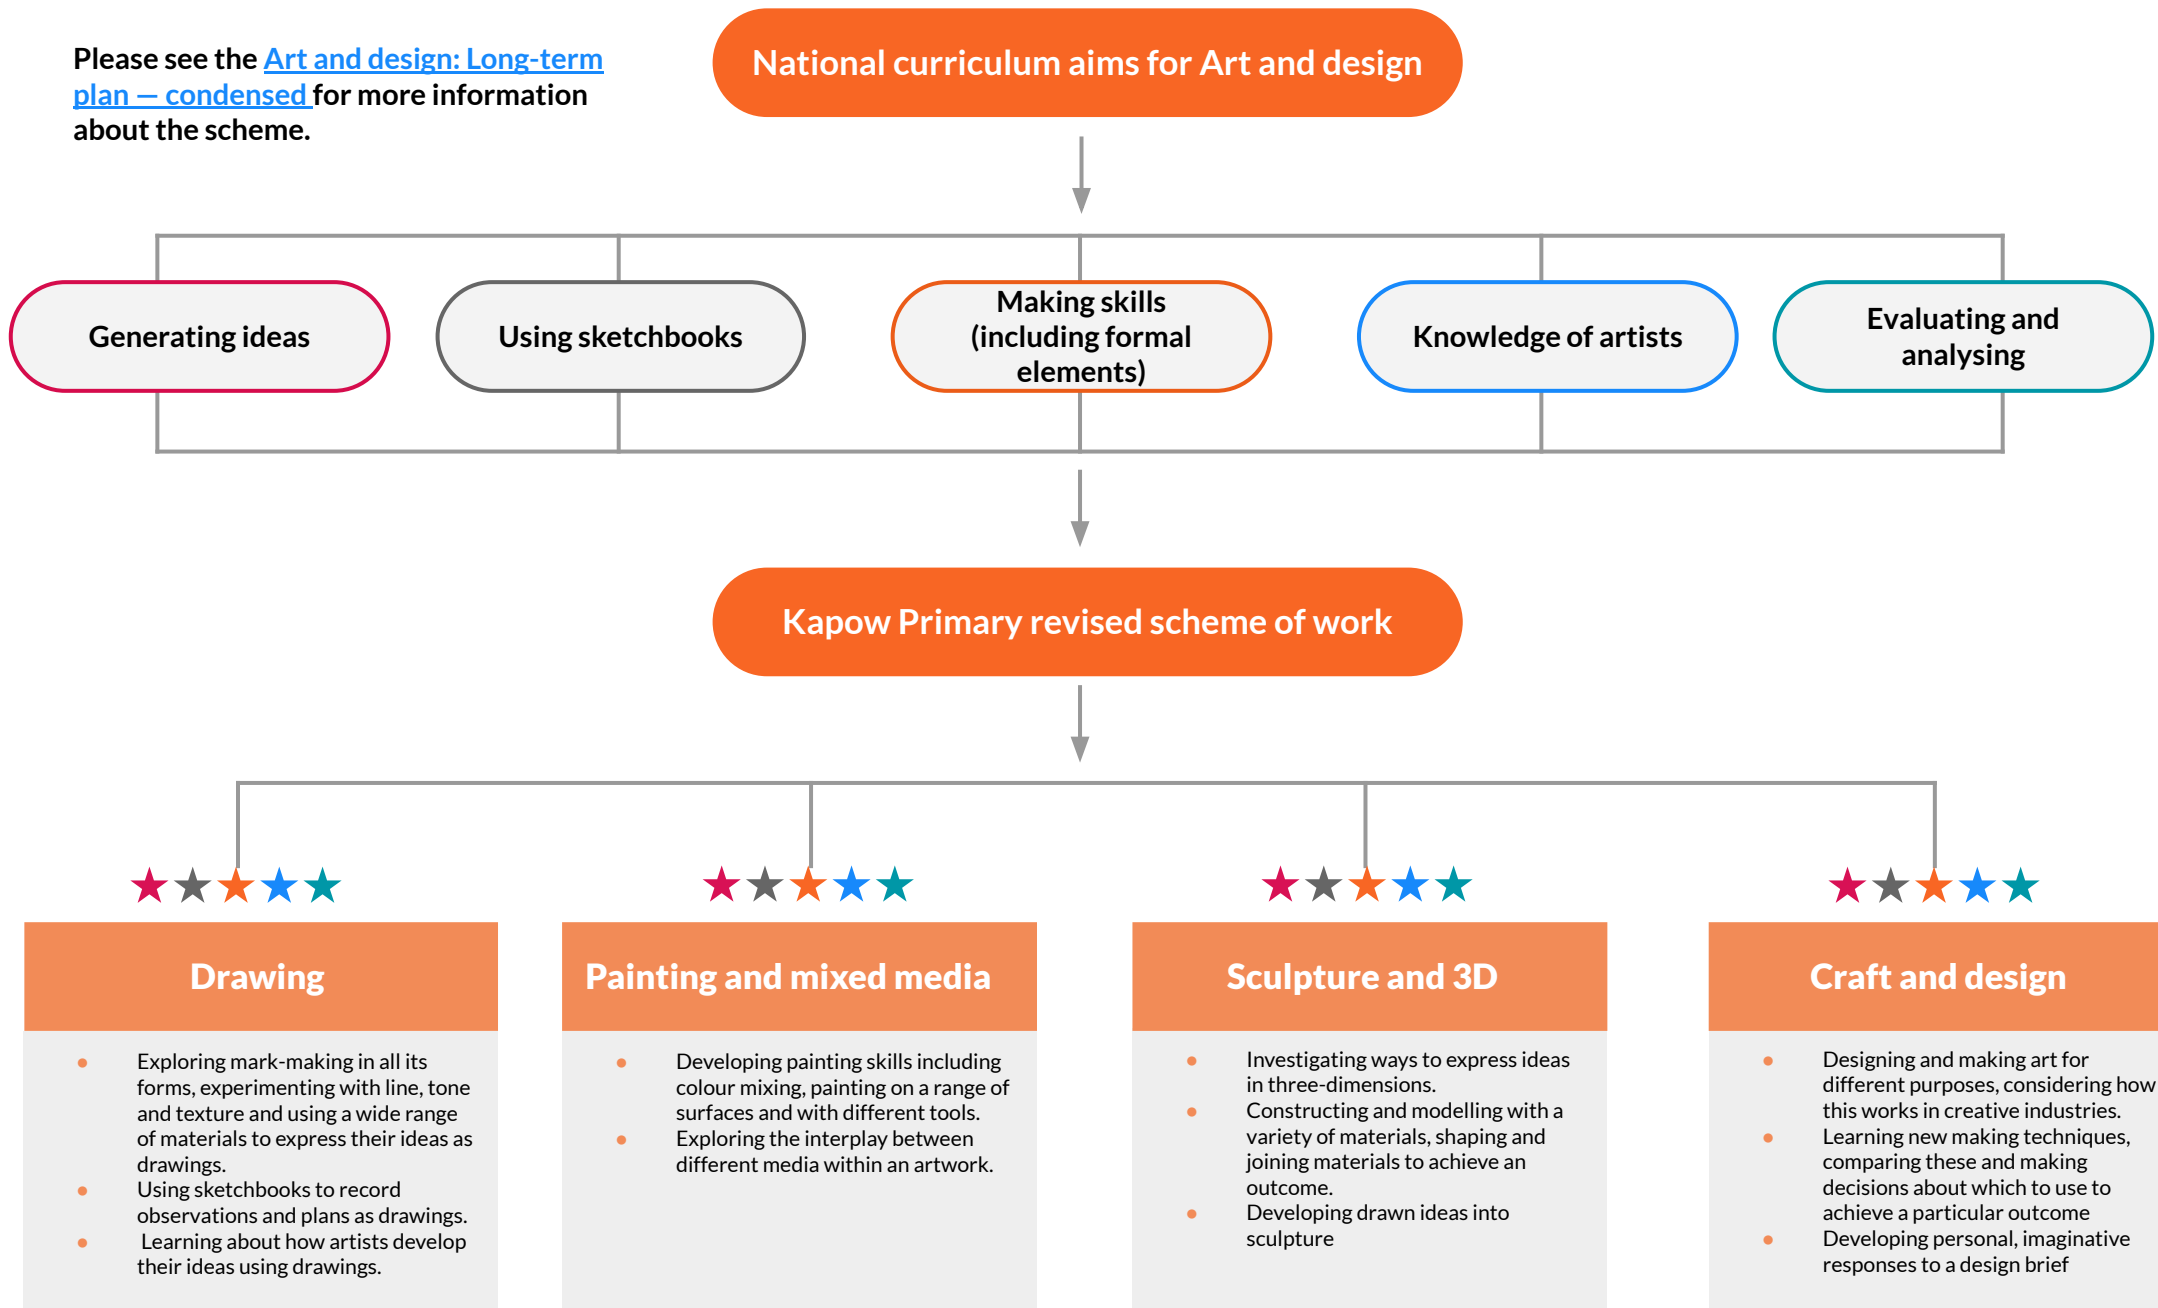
Please see the Art and design: Long-term plan – condensed for more information about the scheme.

National curriculum aims for Art and design

Generating ideas

Using sketchbooks

Making skills (including formal elements)

Knowledge of artists

Evaluating and analysing

Kapow Primary revised scheme of work

Drawing

- Exploring mark-making in all its forms, experimenting with line, tone and texture and using a wide range of materials to express their ideas as drawings.
- Using sketchbooks to record observations and plans as drawings.
- Learning about how artists develop their ideas using drawings.

Painting and mixed media

- Developing painting skills including colour mixing, painting on a range of surfaces and with different tools.
- Exploring the interplay between different media within an artwork.

Sculpture and 3D

- Investigating ways to express ideas in three-dimensions.
- Constructing and modelling with a variety of materials, shaping and joining materials to achieve an outcome.
- Developing drawn ideas into sculpture

Craft and design

- Designing and making art for different purposes, considering how this works in creative industries.
- Learning new making techniques, comparing these and making decisions about which to use to achieve a particular outcome
- Developing personal, imaginative responses to a design brief